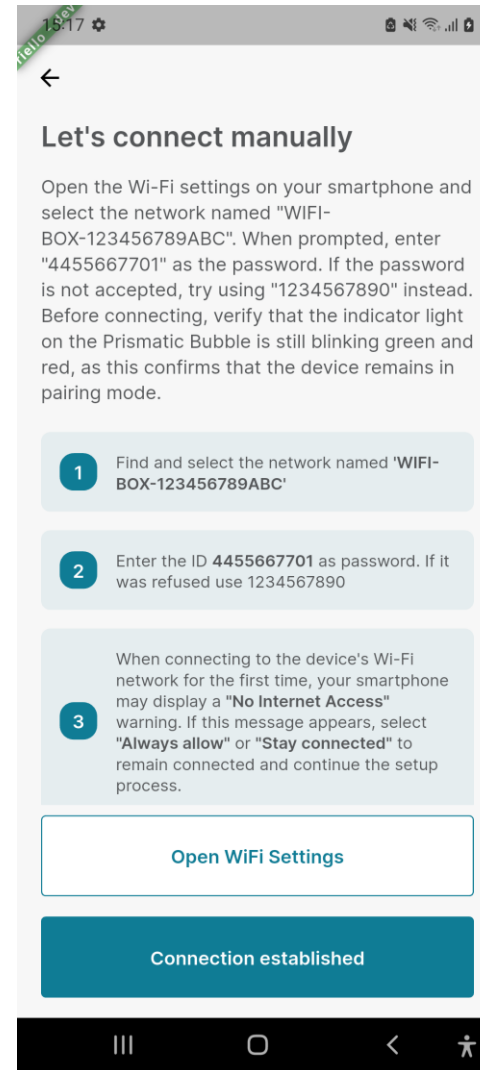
15:17

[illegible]

←

Let's connect manually

Open the Wi-Fi settings on your smartphone and select the network named "WIFI-BOX-123456789ABC". When prompted, enter "4455667701" as the password. If the password is not accepted, try using "1234567890" instead. Before connecting, verify that the indicator light on the Prismatic Bubble is still blinking green and red, as this confirms that the device remains in pairing mode.

1 Find and select the network named 'WIFI-BOX-123456789ABC'

2 Enter the ID 4455667701 as password. If it was refused use 1234567890

3 When connecting to the device's Wi-Fi network for the first time, your smartphone may display a "No Internet Access" warning. If this message appears, select "Always allow" or "Stay connected" to remain connected and continue the setup process.

Open WiFi Settings

Connection established